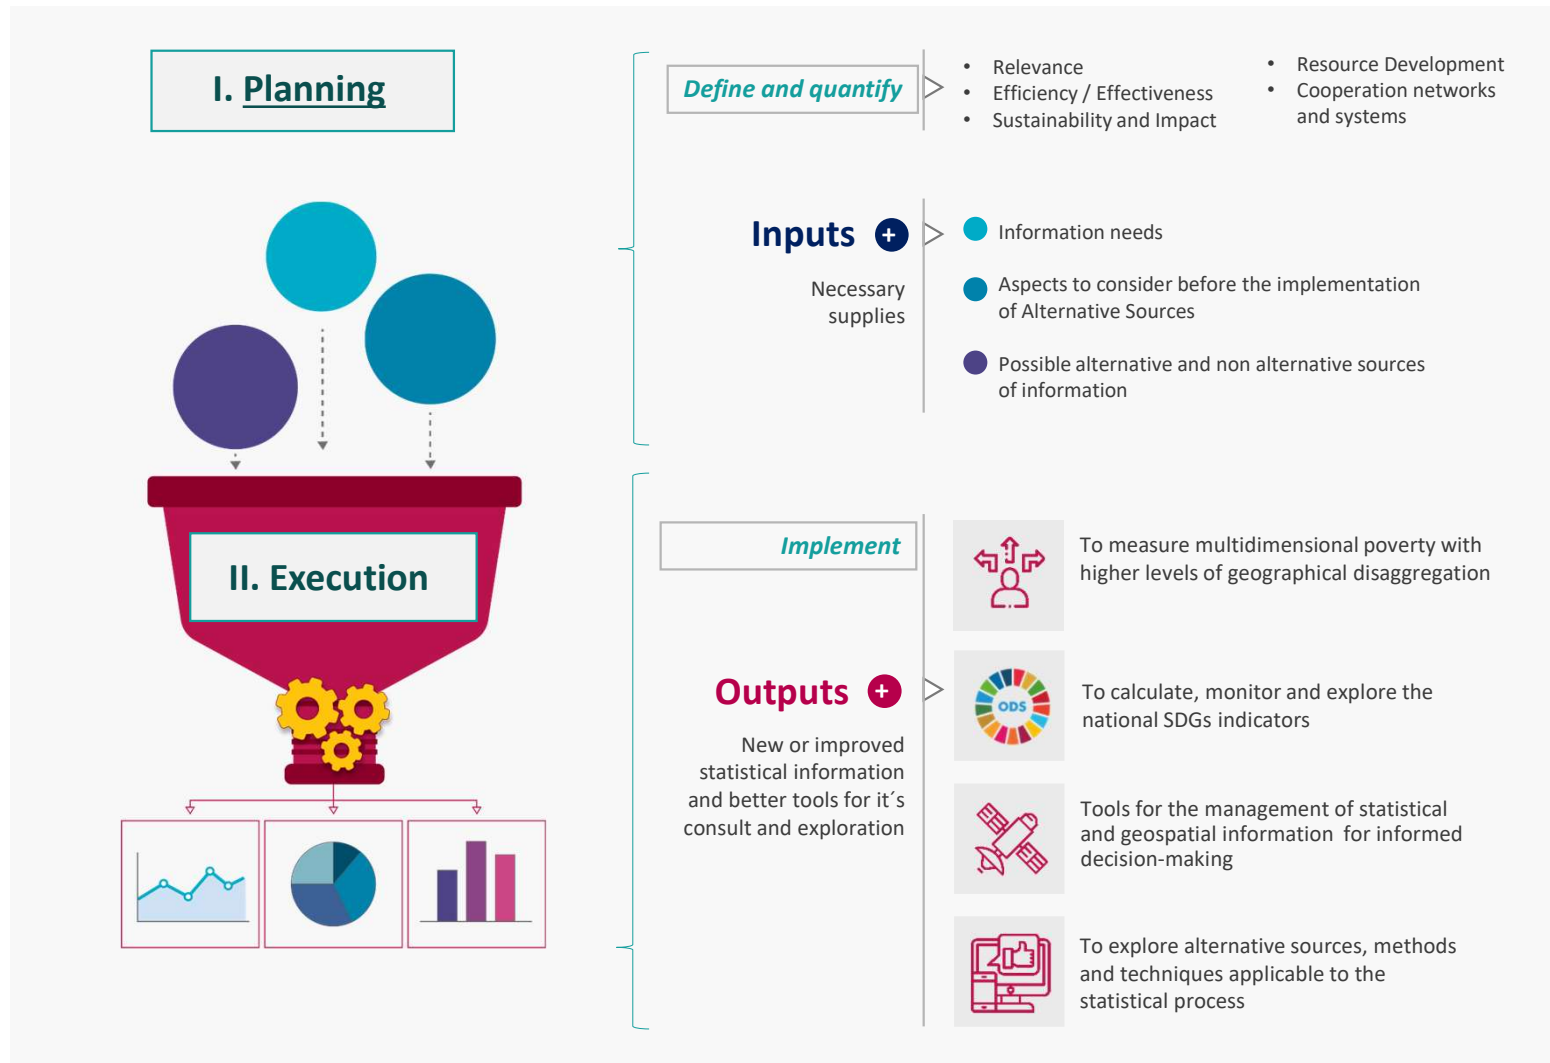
I. Planning

Define and quantify

- Relevance
- Efficiency / Effectiveness
- Sustainability and Impact

- Resource Development
- Cooperation networks and systems

Inputs +

Necessary supplies

Information needs

Aspects to consider before the implementation of Alternative Sources

Possible alternative and non alternative sources of information

II. Execution

Implement

To measure multidimensional poverty with higher levels of geographical disaggregation

Outputs +

New or improved statistical information and better tools for it´s consult and exploration

ODS

To calculate, monitor and explore the national SDGs indicators

Tools for the management of statistical and geospatial information for informed decision-making

To explore alternative sources, methods and techniques applicable to the statistical process